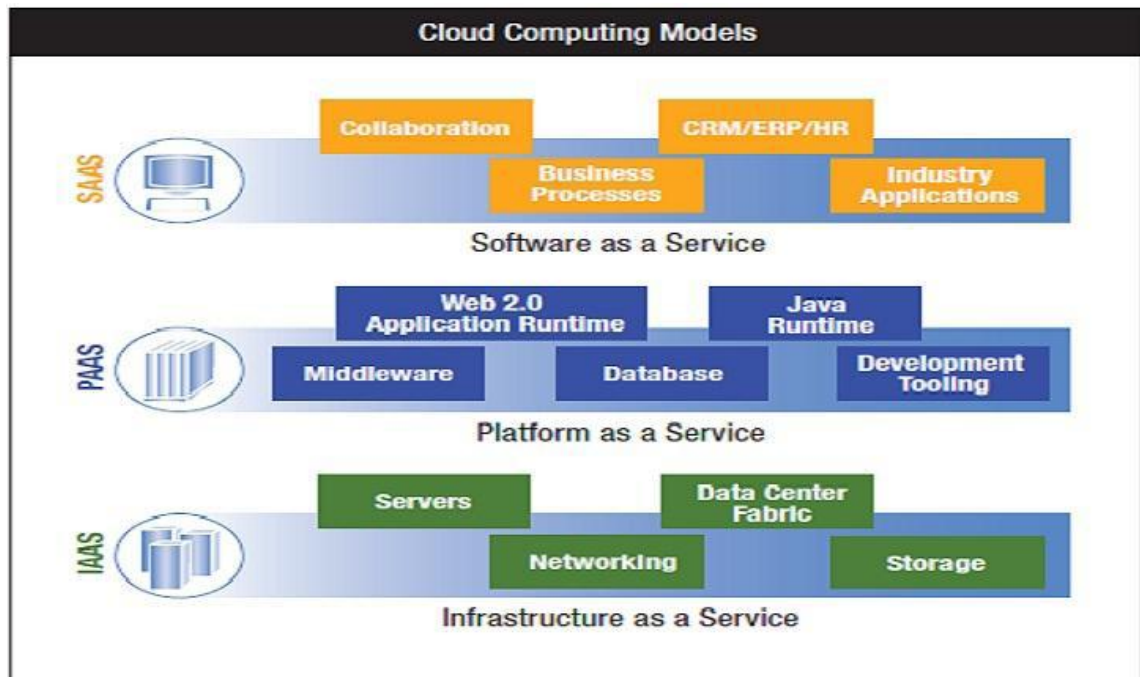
Cloud Computing Models

SAAS

Collaboration

CRM/ERP/HR

Business Processes

Industry Applications

Software as a Service

PAAS

Web 2.0 Application Runtime

Java Runtime

Middleware

Database

Development Tooling

Platform as a Service

IAAS

Servers

Data Center Fabric

Networking

Storage

Infrastructure as a Service